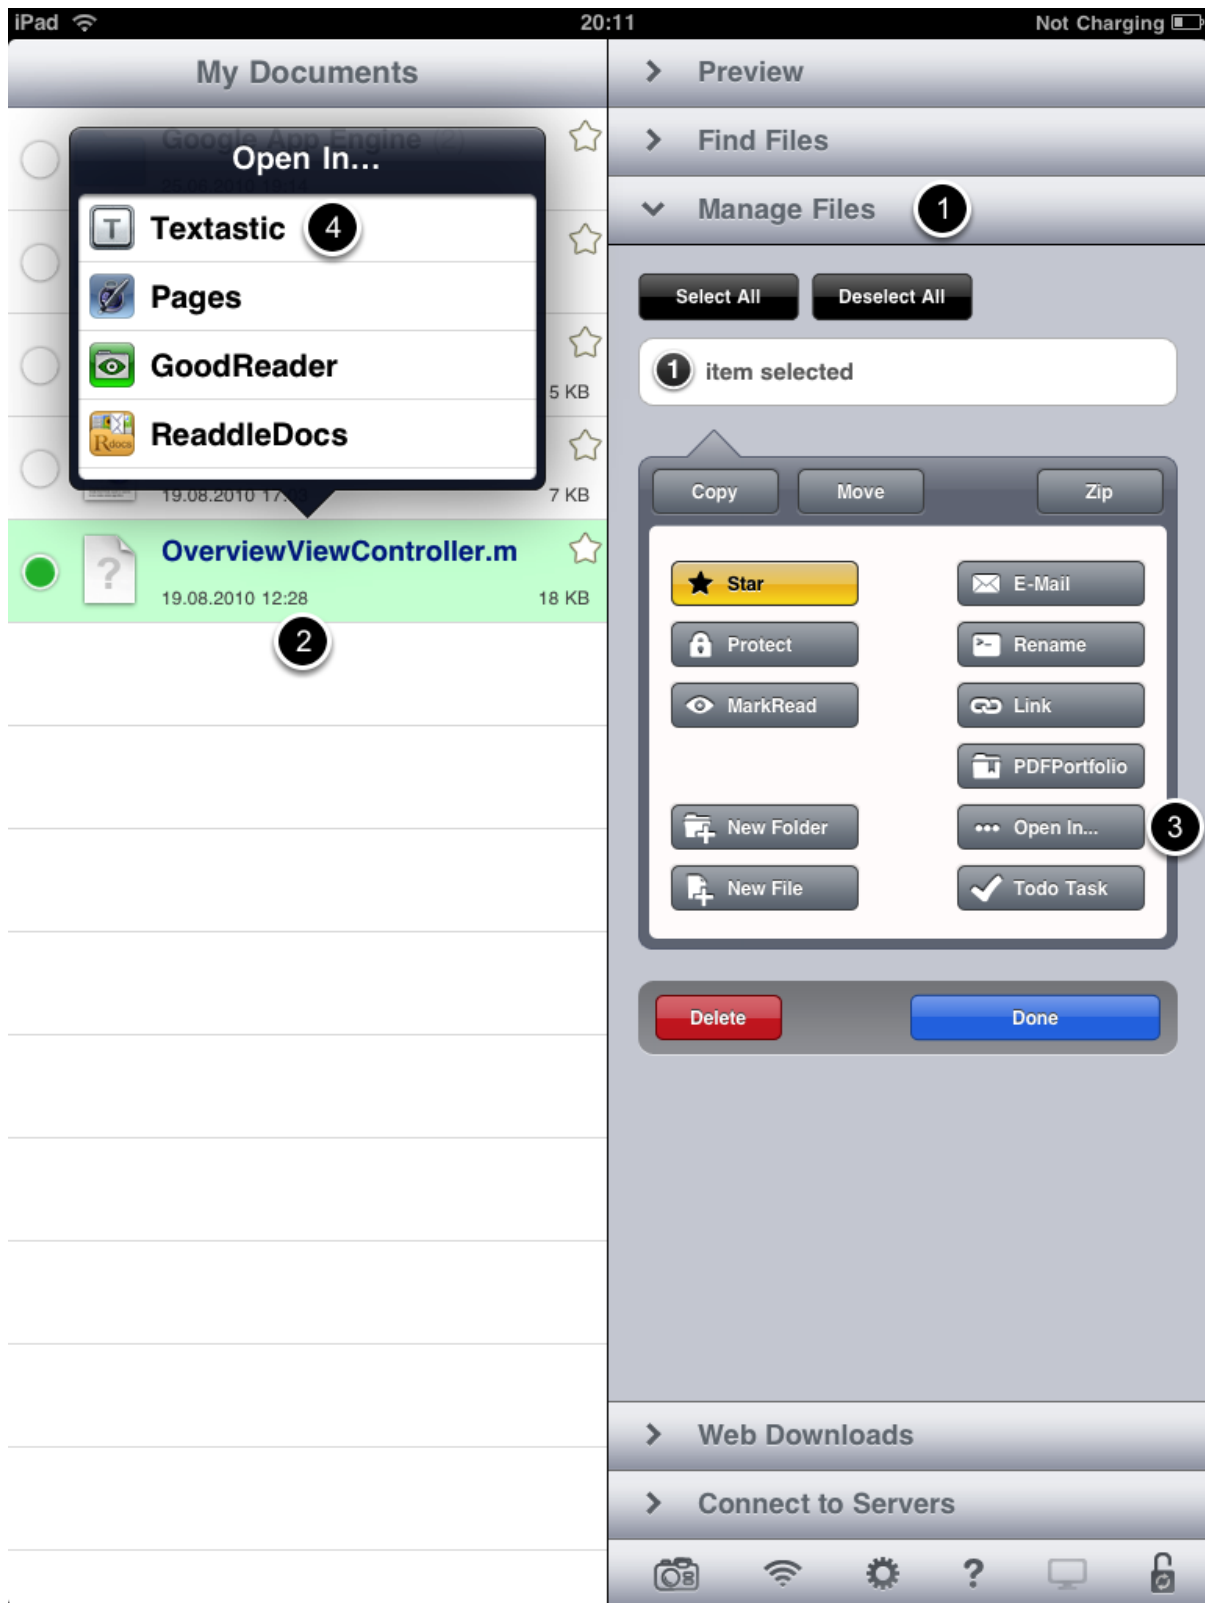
iPad 20:11 Not Charging

My Documents

Google App Engine (2)

Open In...

Textastic 4

Pages

GoodReader

ReaddleDocs

5 KB

19.08.2010 17:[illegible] 7 KB

OverviewViewController.m

19.08.2010 12:28 18 KB

2

Preview

Find Files

Manage Files 1

Select All Deselect All

1 item selected

Copy Move Zip

Star E-Mail

Protect Rename

MarkRead Link

PDFPortfolio

New Folder Open In... 3

New File Todo Task

Delete Done

Web Downloads

Connect to Servers